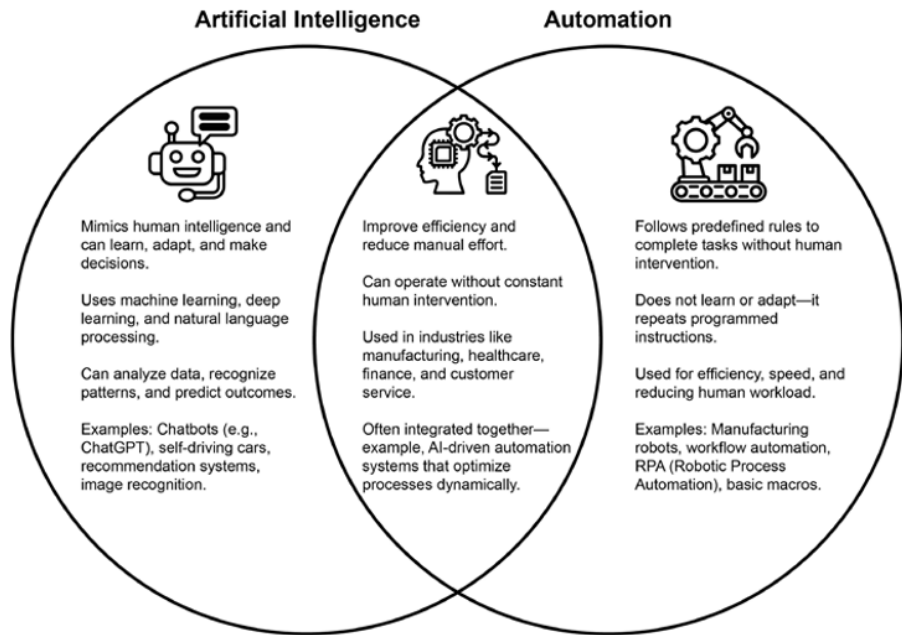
Artificial Intelligence

Automation

Mimics human intelligence and can learn, adapt, and make decisions.

Uses machine learning, deep learning, and natural language processing.

Can analyze data, recognize patterns, and predict outcomes.

Examples: Chatbots (e.g., ChatGPT), self-driving cars, recommendation systems, image recognition.

Improve efficiency and reduce manual effort.

Can operate without constant human intervention.

Used in industries like manufacturing, healthcare, finance, and customer service.

Often integrated together—example, AI-driven automation systems that optimize processes dynamically.

Follows predefined rules to complete tasks without human intervention.

Does not learn or adapt—it repeats programmed instructions.

Used for efficiency, speed, and reducing human workload.

Examples: Manufacturing robots, workflow automation, RPA (Robotic Process Automation), basic macros.